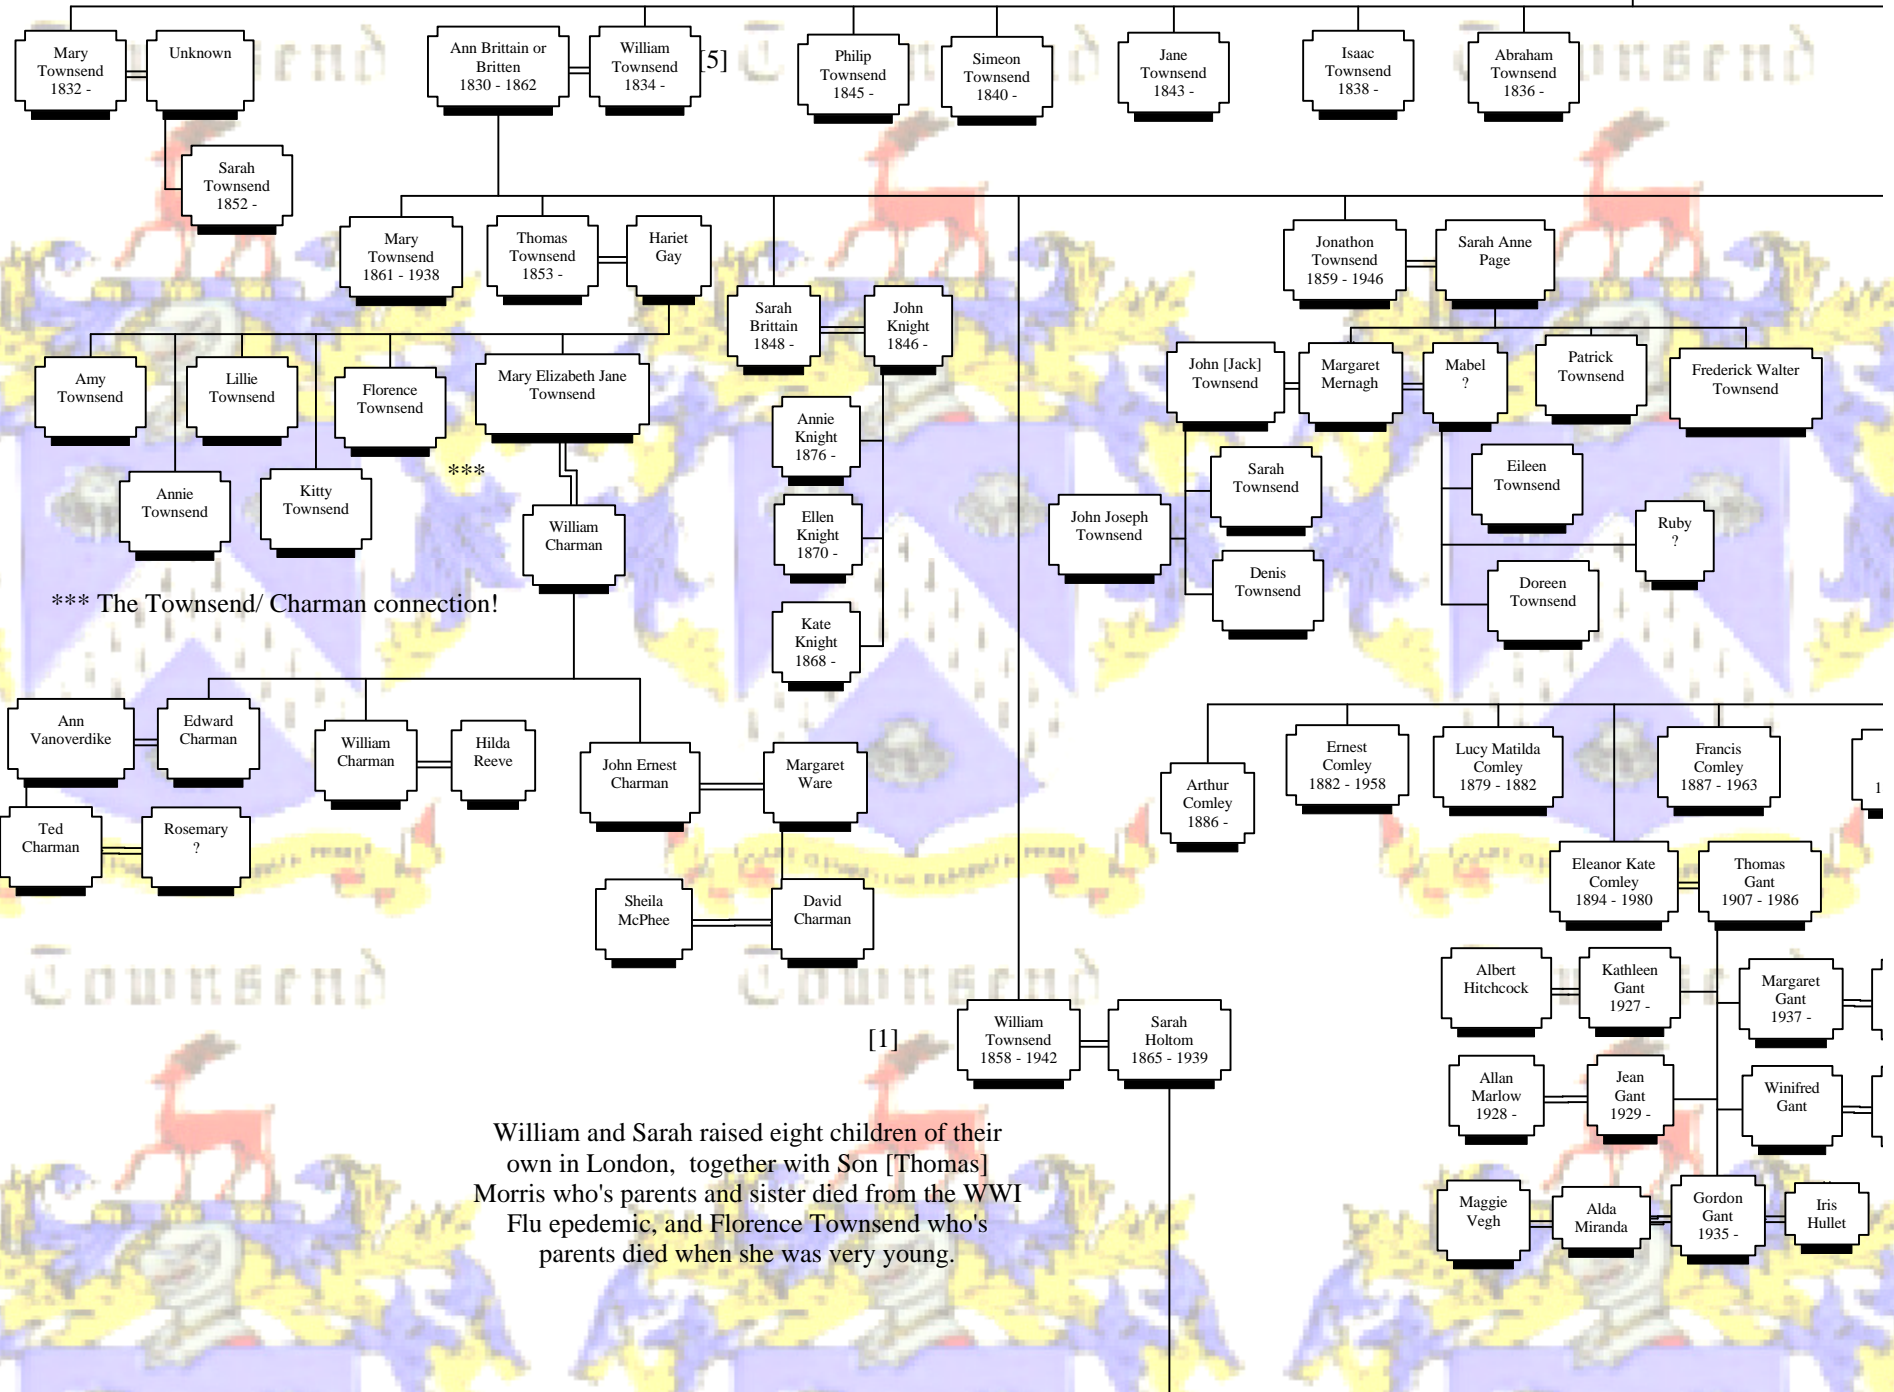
Mary Townsend 1832 -

Unknown

Sarah Townsend 1852 -

Ann Brittain or Britten 1830 - 1862

William Townsend 1834 -

[5]

Philip Townsend 1845 -

Simeon Townsend 1840 -

Jane Townsend 1843 -

Isaac Townsend 1838 -

Abraham Townsend 1836 -

Mary Townsend 1861 - 1938

Thomas Townsend 1853 -

Hariet Gay

Sarah Brittain 1848 -

John Knight 1846 -

Jonathon Townsend 1859 - 1946

Sarah Anne Page

Amy Townsend

Lillie Townsend

Florence Townsend

Mary Elizabeth Jane Townsend

Annie Knight 1876 -

Ellen Knight 1870 -

Kate Knight 1868 -

John [Jack] Townsend

Margaret Mernagh

Mabel ?

Patrick Townsend

Frederick Walter Townsend

Annie Townsend

Kitty Townsend

***

William Charman

Sarah Townsend

John Joseph Townsend

Denis Townsend

Eileen Townsend

Ruby ?

Doreen Townsend

*** The Townsend/ Charman connection!

Ann Vanoverdike

Edward Charman

William Charman

Hilda Reeve

John Ernest Charman

Margaret Ware

Ted Charman

Rosemary ?

Sheila McPhee

David Charman

Arthur Comley 1886 -

Ernest Comley 1882 - 1958

Lucy Matilda Comley 1879 - 1882

Francis Comley 1887 - 1963

1

Eleanor Kate Comley 1894 - 1980

Thomas Gant 1907 - 1986

Albert Hitchcock

Kathleen Gant 1927 -

Margaret Gant 1937 -

[1]

William Townsend 1858 - 1942

Sarah Holtom 1865 - 1939

Allan Marlow 1928 -

Jean Gant 1929 -

Winifred Gant

William and Sarah raised eight children of their own in London, together with Son [Thomas] Morris who's parents and sister died from the WWI Flu epedemic, and Florence Townsend who's parents died when she was very young.

Maggie Vegh

Alda Miranda

Gordon Gant 1935 -

Iris Hullet